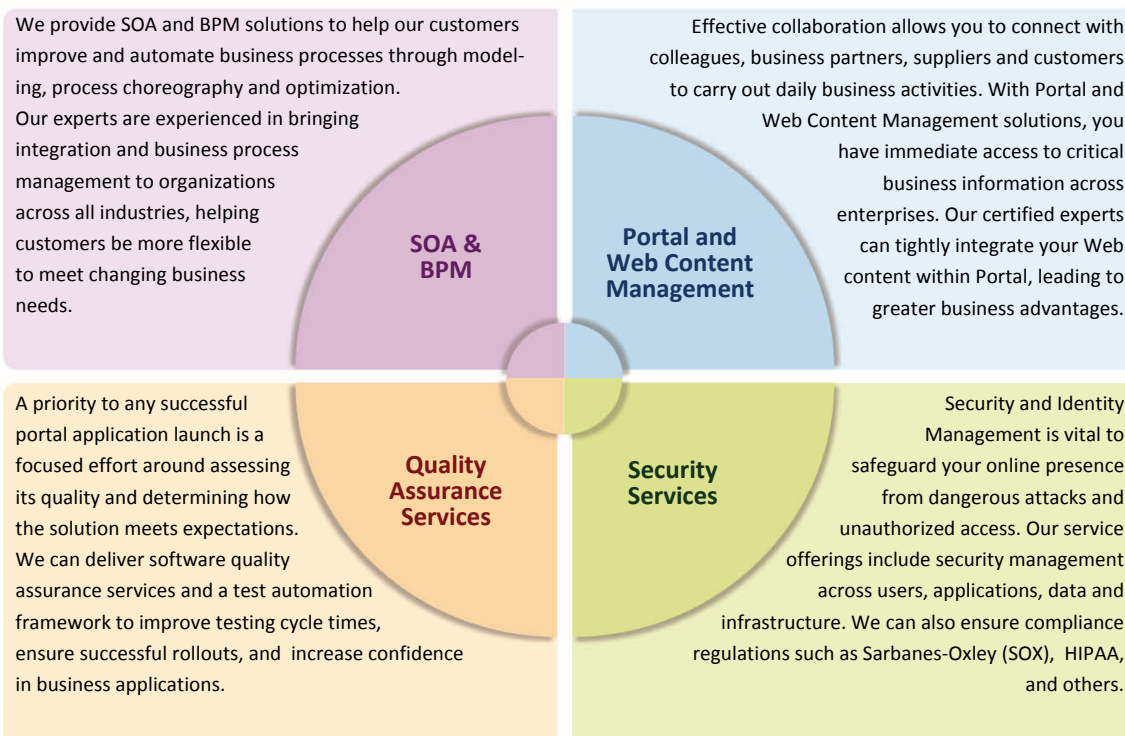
We provide SOA and BPM solutions to help our customers improve and automate business processes through modeling, process choreography and optimization. Our experts are experienced in bringing integration and business process management to organizations across all industries, helping customers be more flexible to meet changing business needs.

SOA & BPM

Effective collaboration allows you to connect with colleagues, business partners, suppliers and customers to carry out daily business activities. With Portal and Web Content Management solutions, you have immediate access to critical business information across enterprises. Our certified experts can tightly integrate your Web content within Portal, leading to greater business advantages.

Portal and Web Content Management

A priority to any successful portal application launch is a focused effort around assessing its quality and determining how the solution meets expectations. We can deliver software quality assurance services and a test automation framework to improve testing cycle times, ensure successful rollouts, and increase confidence in business applications.

Quality Assurance Services

Security Services

Security and Identity Management is vital to safeguard your online presence from dangerous attacks and unauthorized access. Our service offerings include security management across users, applications, data and infrastructure. We can also ensure compliance regulations such as Sarbanes-Oxley (SOX), HIPAA, and others.